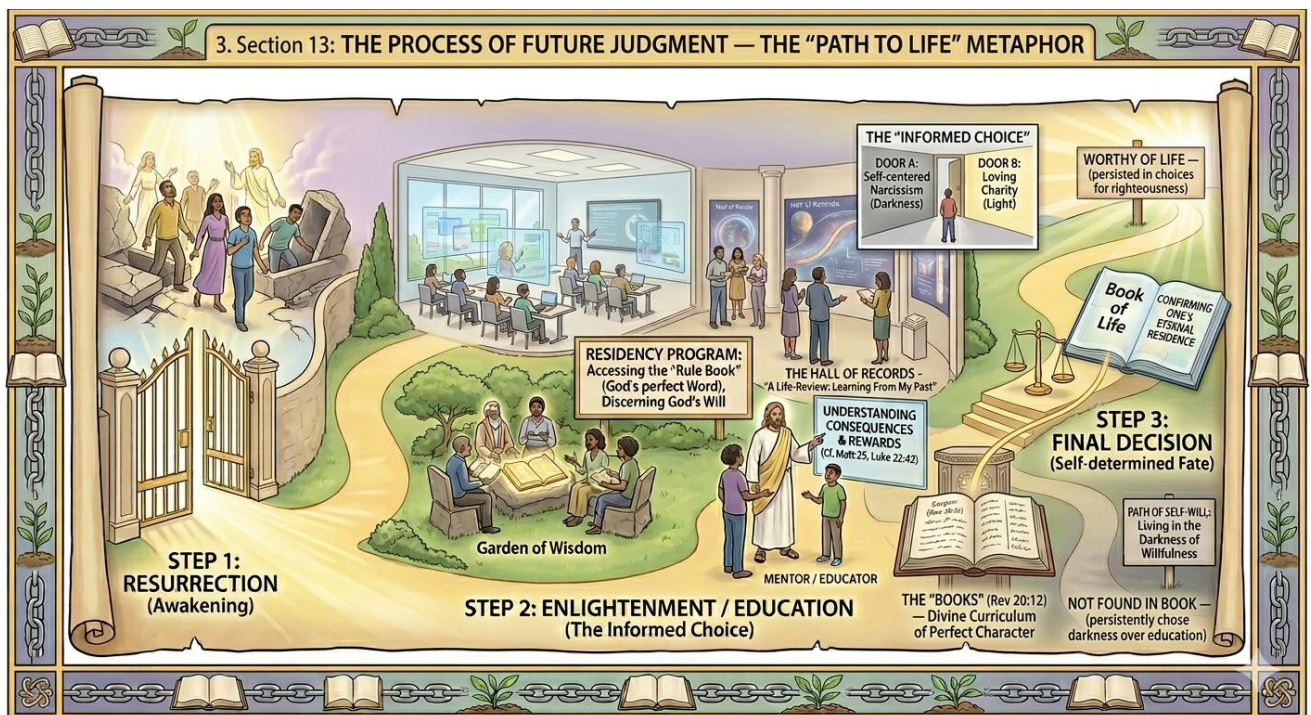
3. Section 13: THE PROCESS OF FUTURE JUDGMENT — THE "PATH TO LIFE" METAPHOR

STEP 1: RESURRECTION (Awakening)

RESIDENCY PROGRAM: Accessing the "Rule Book" (God's perfect Word), Discerning God's Will

Garden of Wisdom

THE HALL OF RECORDS - "A Life-Review: Learning From My Past"

Hall of Records

Hall of Records

THE "INFORMED CHOICE"

DOOR A: Self-centered Narcissism (Darkness)

DOOR B: Loving Charity (Light)

UNDERSTANDING CONSEQUENCES & REWARDS (Cf. Matt 25, Luke 22:42)

MENTOR / EDUCATOR

STEP 2: ENLIGHTENMENT / EDUCATION (The Informed Choice)

WORTHY OF LIFE — (persisted in choices for righteousness)

Book of Life

CONFIRMING ONE'S ETERNAL RESIDENCE

STEP 3: FINAL DECISION (Self-determined Fate)

PATH OF SELF-WILL: Living in the Darkness of Willfulness

THE "BOOKS" (Rev 20:12) — Divine Curriculum of Perfect Character

NOT FOUND IN BOOK — (persistently chose darkness over education)